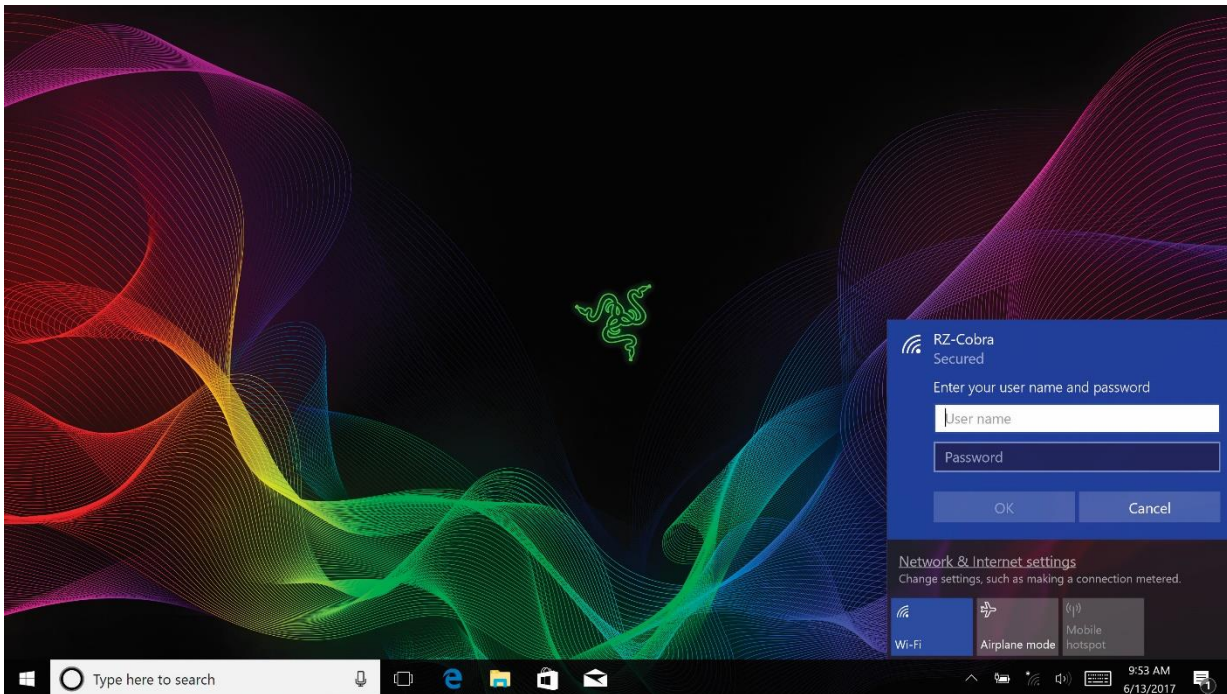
RZ-Cobra
Secured

Enter your user name and password

User name

Password

OK

Cancel

Network & Internet settings
Change settings, such as making a connection metered.

Wi-Fi

Airplane mode

Mobile hotspot

Type here to search

9:53 AM
6/13/2017